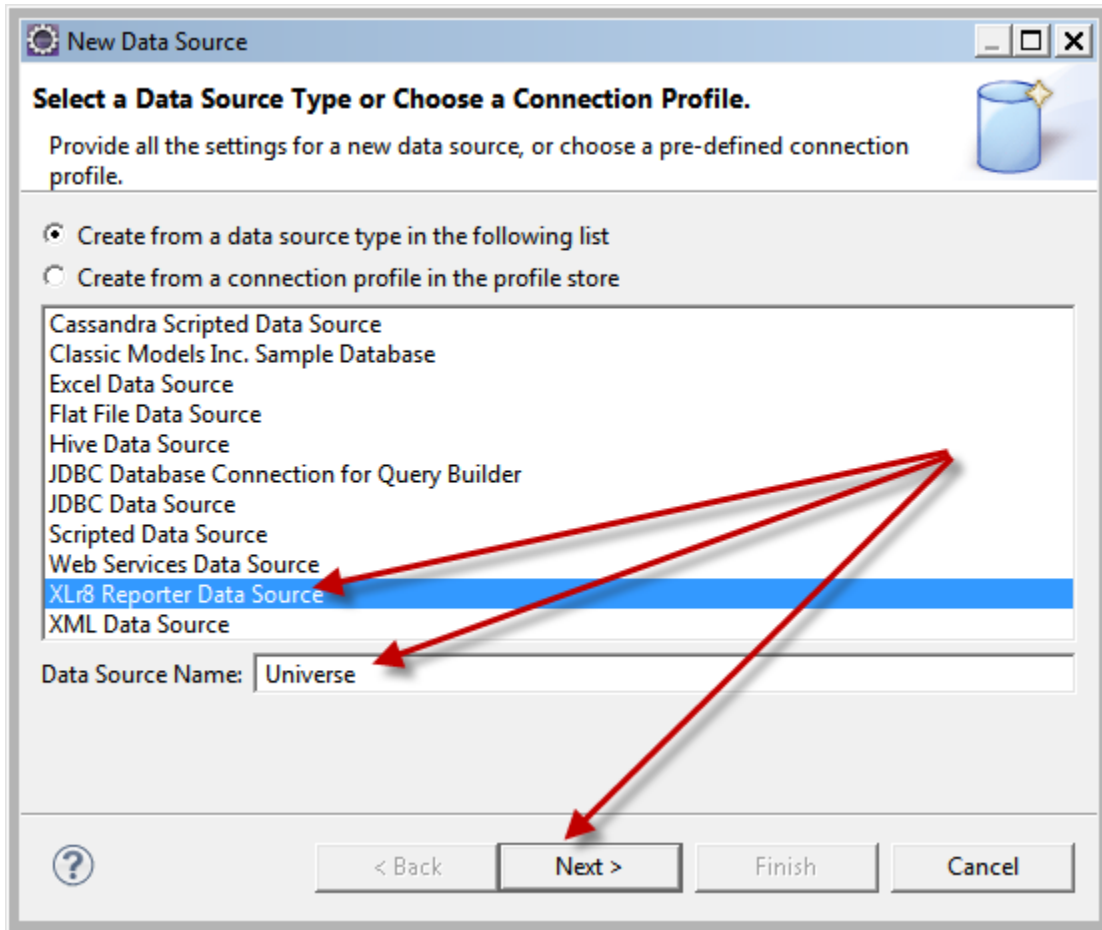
New Data Source

Select a Data Source Type or Choose a Connection Profile.

Provide all the settings for a new data source, or choose a pre-defined connection profile.

Create from a data source type in the following list
Create from a connection profile in the profile store

Cassandra Scripted Data Source
Classic Models Inc. Sample Database
Excel Data Source
Flat File Data Source
Hive Data Source
JDBC Database Connection for Query Builder
JDBC Data Source
Scripted Data Source
Web Services Data Source
XLr8 Reporter Data Source
XML Data Source

Data Source Name: Universe

?
< Back
Next >
Finish
Cancel